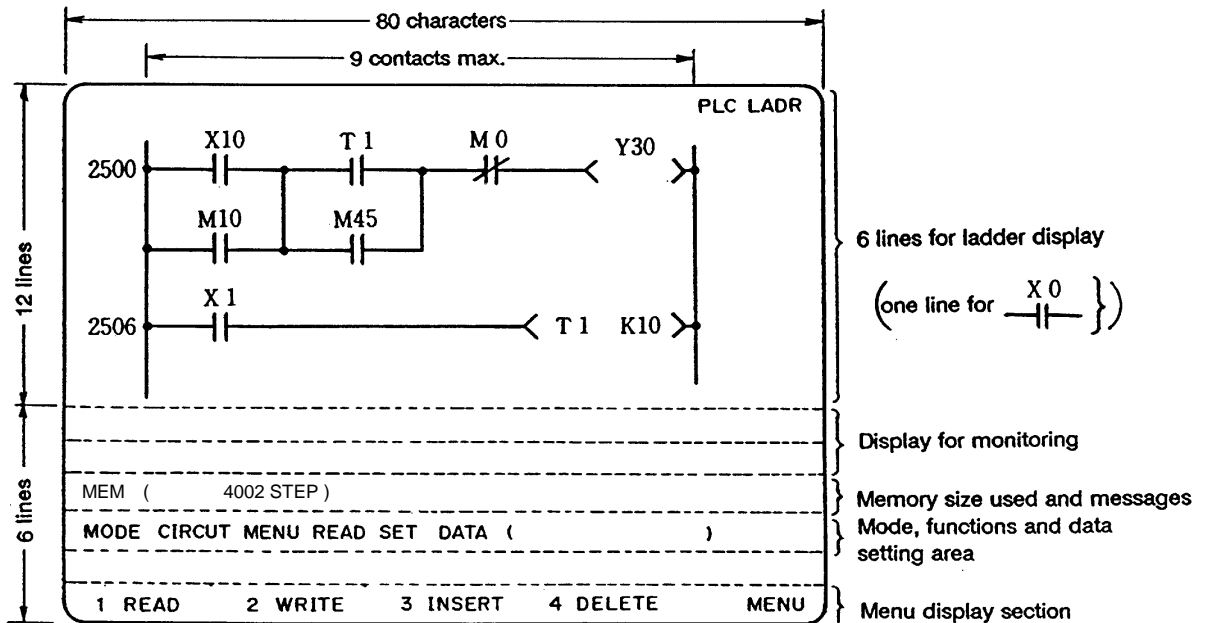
80 characters
9 contacts max.
12 lines
6 lines
PLC LADR
X10
T 1
M 0
Y30
2500
M10
M45
X 1
2506
T 1 K10
6 lines for ladder display
(one line for X 0 )
Display for monitoring
MEM ( 4002 STEP )
Memory size used and messages
MODE CIRCUT MENU READ SET DATA ( )
Mode, functions and data setting area
1 READ 2 WRITE 3 INSERT 4 DELETE MENU
Menu display section